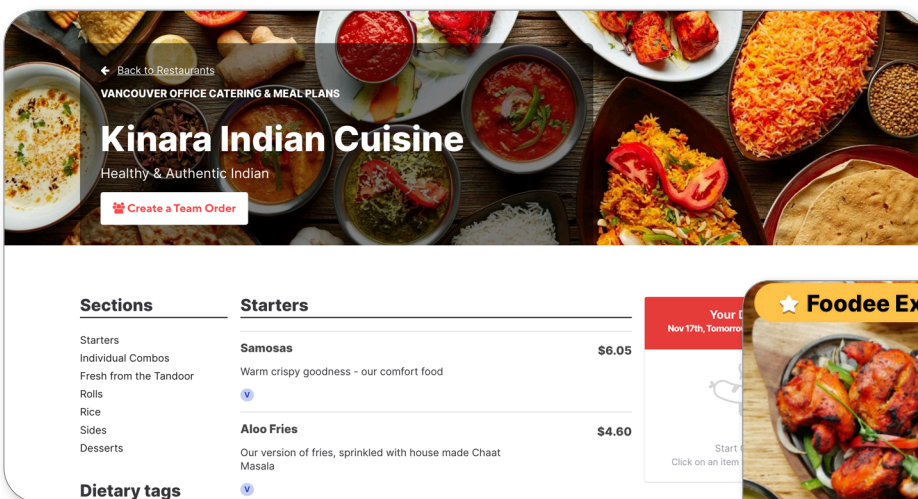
← Back to Restaurants

VANCOUVER OFFICE CATERING & MEAL PLANS

Kinara Indian Cuisine

Healthy & Authentic Indian

Create a Team Order

Sections

Starters
Individual Combos
Fresh from the Tandoor
Rolls
Rice
Sides
Desserts

Dietary tags

Starters

Samosas $6.05

Warm crispy goodness - our comfort food

V

Aloo Fries $4.60

Our version of fries, sprinkled with house made Chaat Masala

V

Your D
Nov 17th, Tomorrow

Start
Click on an item

Foodee Ex